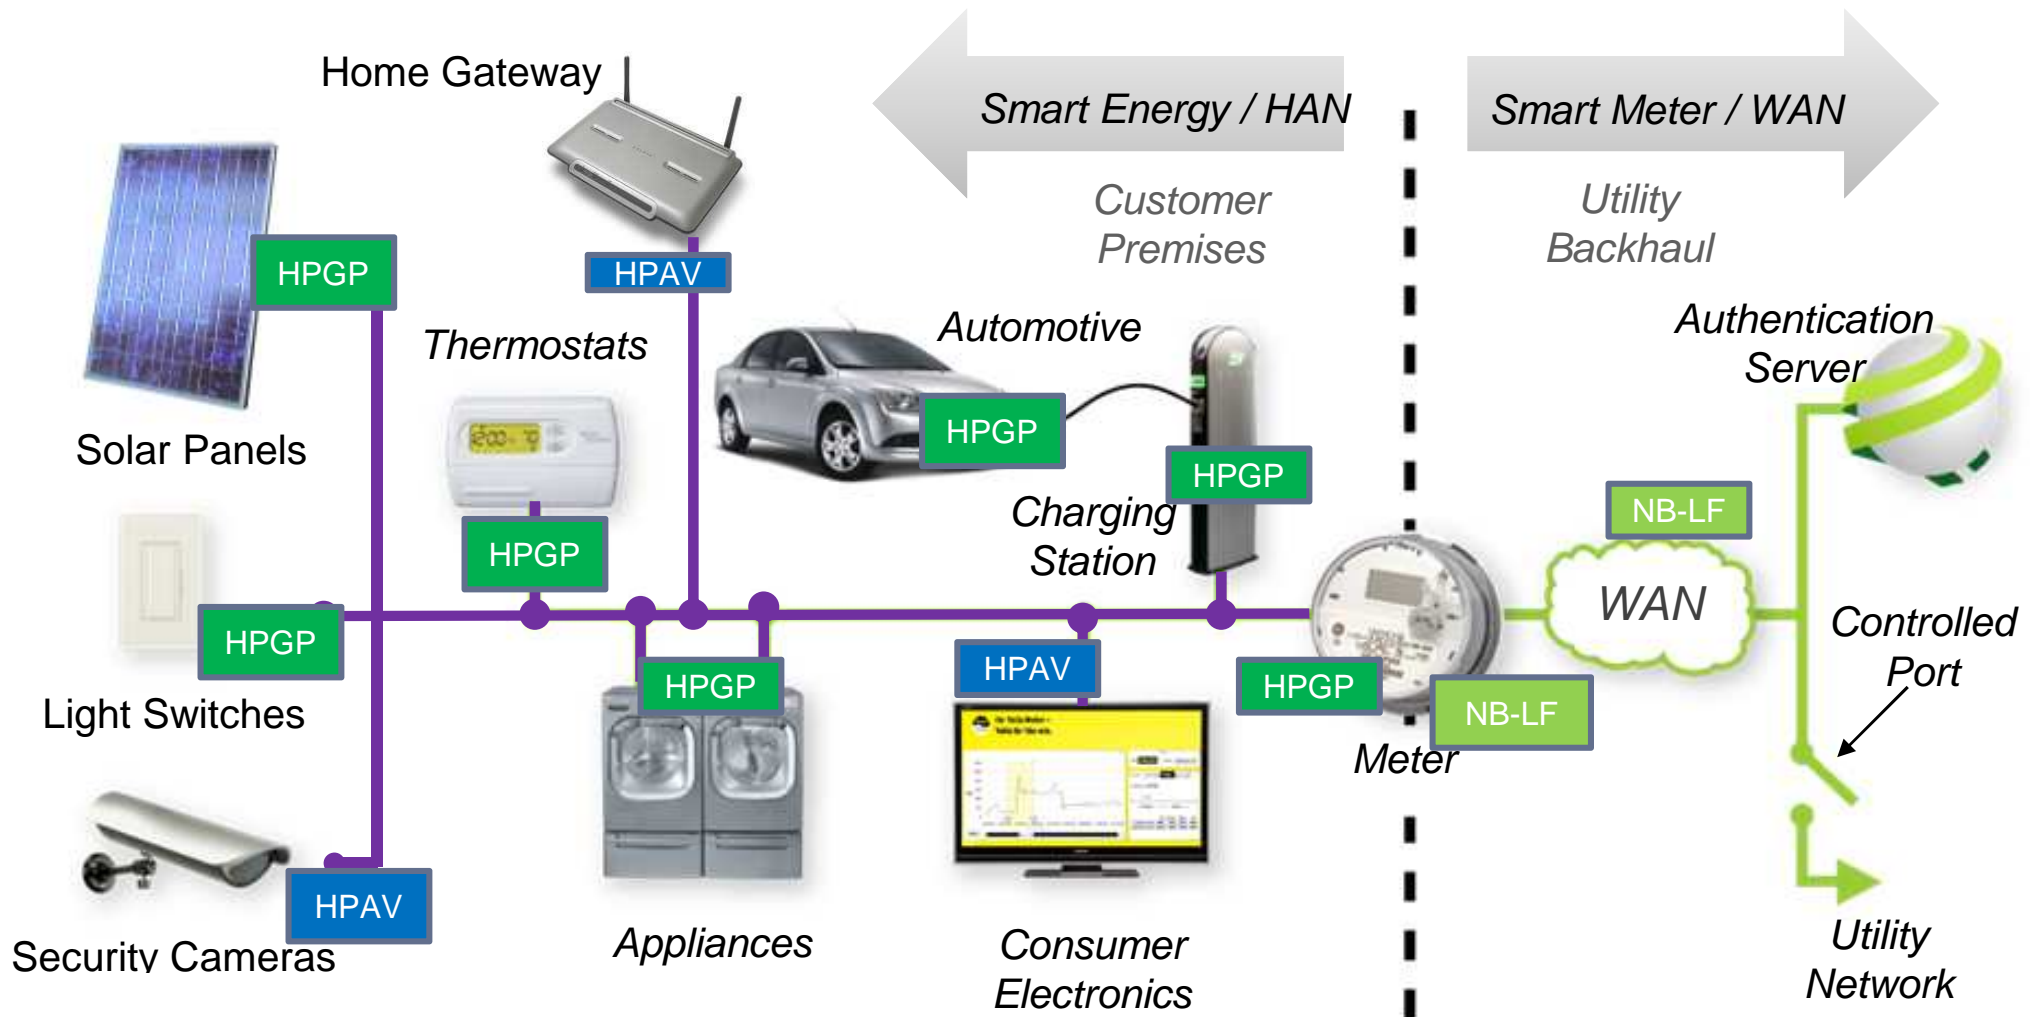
Home Gateway

Smart Energy / HAN

Smart Meter / WAN

Customer Premises

Utility Backhaul

HPGP

HPAV

Thermostats

Automotive

Authentication Server

Solar Panels

HPGP

HPGP

HPGP

Charging Station

NB-LF

WAN

HPGP

Light Switches

HPGP

HPAV

HPGP

NB-LF

Controlled Port

Meter

HPAV

Security Cameras

Appliances

Consumer Electronics

Utility Network